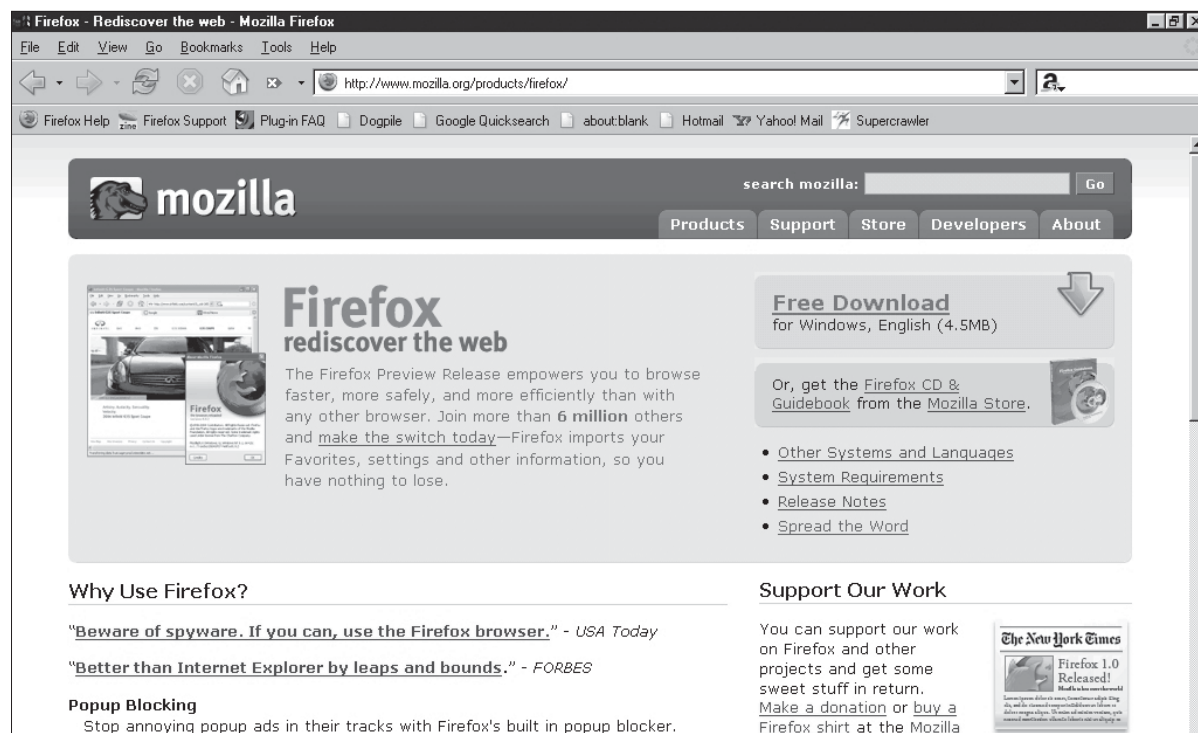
Firefox - Rediscover the web - Mozilla Firefox

File Edit View Go Bookmarks Tools Help

http://www.mozilla.org/products/firefox/

Firefox Help Firefox Support Plug-in FAQ Dogpile Google Quicksearch about:blank Hotmail Yahoo! Mail Supercrawler

mozilla

search mozilla: Go

Products Support Store Developers About

Firefox
rediscover the web

The Firefox Preview Release empowers you to browse faster, more safely, and more efficiently than with any other browser. Join more than **6 million** others and make the switch today—Firefox imports your Favorites, settings and other information, so you have nothing to lose.

Free Download
for Windows, English (4.5MB)

Or, get the Firefox CD & Guidebook from the Mozilla Store.

• Other Systems and Languages
• System Requirements
• Release Notes
• Spread the Word

Why Use Firefox?

"Beware of spyware. If you can, use the Firefox browser." - USA Today

"Better than Internet Explorer by leaps and bounds." - FORBES

Popup Blocking
Stop annoying popup ads in their tracks with Firefox's built in popup blocker.

Support Our Work

You can support our work on Firefox and other projects and get some sweet stuff in return. Make a donation or buy a Firefox shirt at the Mozilla

The New York Times
Firefox 1.0 Released!